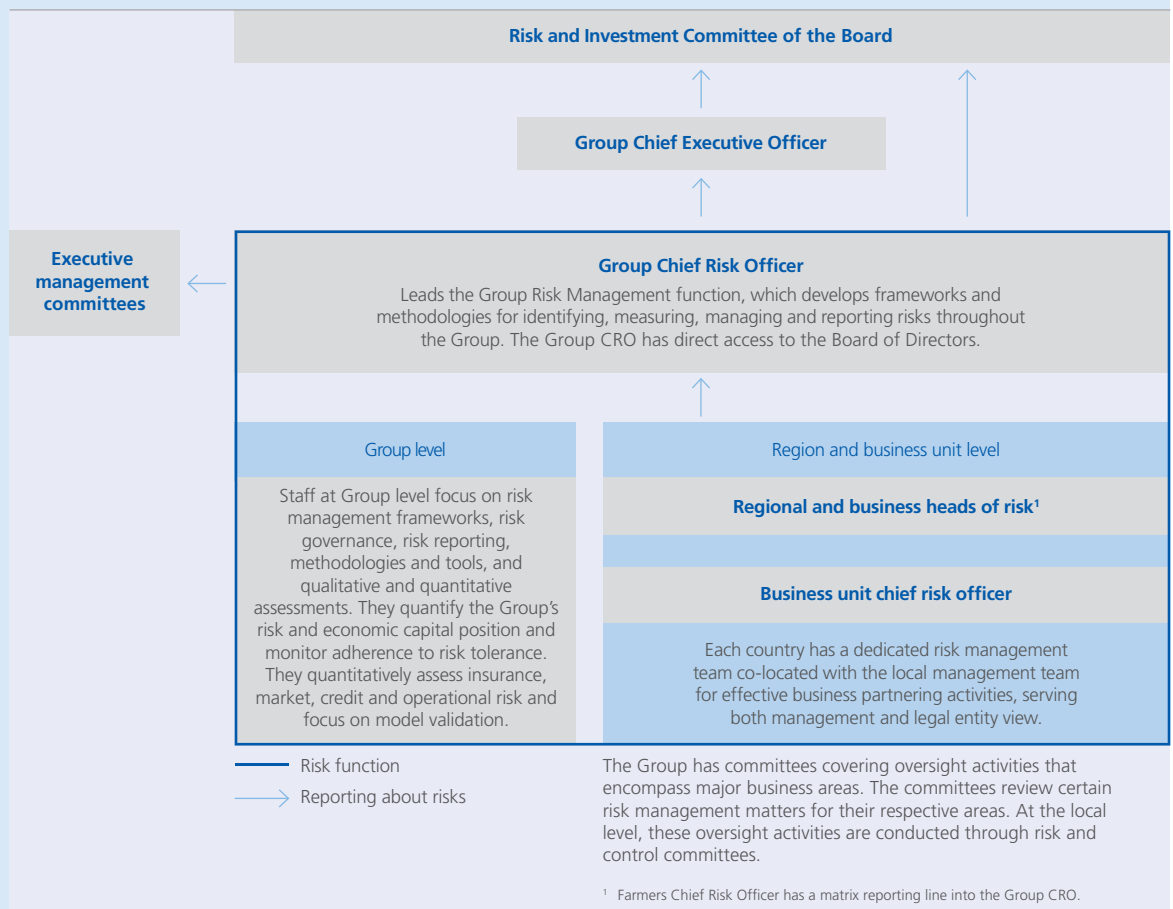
Risk and Investment Committee of the Board

Group Chief Executive Officer

Executive management committees

Group Chief Risk Officer

Leads the Group Risk Management function, which develops frameworks and methodologies for identifying, measuring, managing and reporting risks throughout the Group. The Group CRO has direct access to the Board of Directors.

Group level

Staff at Group level focus on risk management frameworks, risk governance, risk reporting, methodologies and tools, and qualitative and quantitative assessments. They quantify the Group's risk and economic capital position and monitor adherence to risk tolerance. They quantitatively assess insurance, market, credit and operational risk and focus on model validation.

Region and business unit level

Regional and business heads of risk$^1$

Business unit chief risk officer

Each country has a dedicated risk management team co-located with the local management team for effective business partnering activities, serving both management and legal entity view.

Risk function

Reporting about risks

The Group has committees covering oversight activities that encompass major business areas. The committees review certain risk management matters for their respective areas. At the local level, these oversight activities are conducted through risk and control committees.

$^1$ Farmers Chief Risk Officer has a matrix reporting line into the Group CRO.